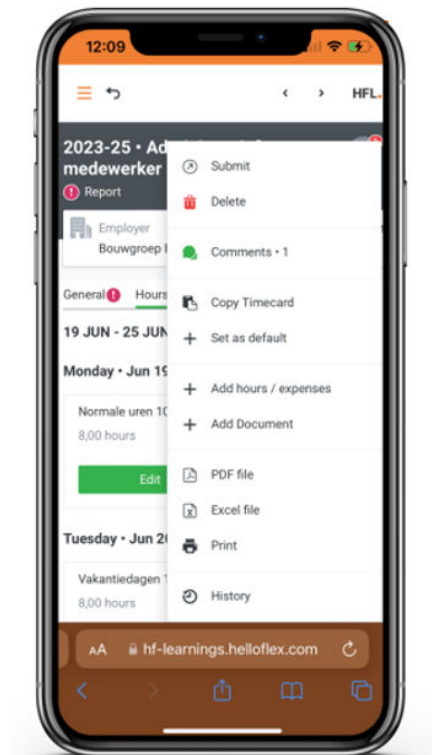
12:09

HFL.

2023-25 • Ad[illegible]
medewerker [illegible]
Report

Employer
Bouwgroep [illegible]

General Hours

19 JUN - 25 JUN

Monday • Jun 19

Normale uren 1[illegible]
8,00 hours

Edit

Tuesday • Jun 2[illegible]

Vakantiedagen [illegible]
8,00 hours

Submit
Delete
Comments • 1
Copy Timecard
Set as default
Add hours / expenses
Add Document
PDF file
Excel file
Print
History

AA hf-learnings.helloflex.com